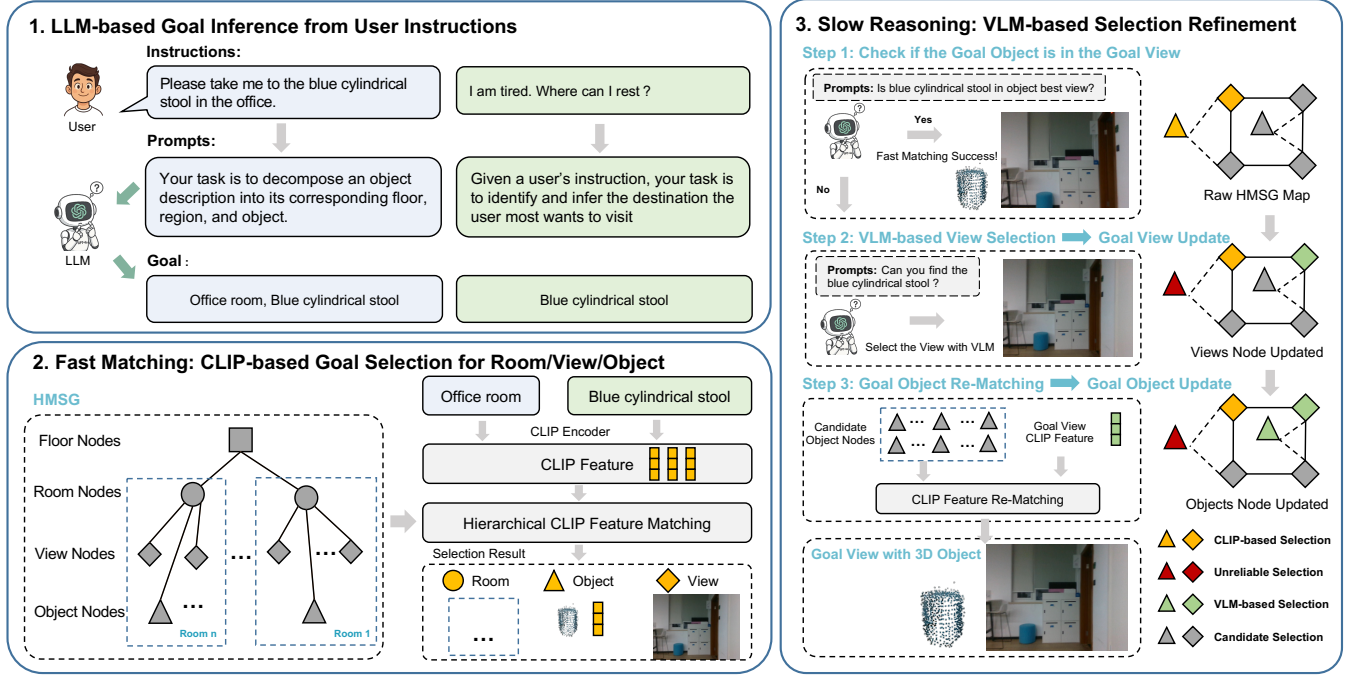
1. LLM-based Goal Inference from User Instructions

Instructions:

User

Please take me to the blue cylindrical stool in the office.

I am tired. Where can I rest ?

Prompts:

Your task is to decompose an object description into its corresponding floor, region, and object.

Given a user's instruction, your task is to identify and infer the destination the user most wants to visit

LLM

Goal :

Office room, Blue cylindrical stool

Blue cylindrical stool

2. Fast Matching: CLIP-based Goal Selection for Room/View/Object

HMSG

Floor Nodes

Room Nodes

View Nodes

Object Nodes

Room n

Room 1

Office room

Blue cylindrical stool

CLIP Encoder

CLIP Feature

Hierarchical CLIP Feature Matching

Selection Result

Room

Object

View

3. Slow Reasoning: VLM-based Selection Refinement

Step 1: Check if the Goal Object is in the Goal View

Prompts: Is blue cylindrical stool in object best view?

Yes

Fast Matching Success!

No

Raw HMSG Map

Step 2: VLM-based View Selection → Goal View Update

Prompts: Can you find the blue cylindrical stool ?

Select the View with VLM

Views Node Updated

Step 3: Goal Object Re-Matching → Goal Object Update

Candidate Object Nodes

Goal View CLIP Feature

CLIP Feature Re-Matching

Objects Node Updated

Goal View with 3D Object

CLIP-based Selection

Unreliable Selection

VLM-based Selection

Candidate Selection